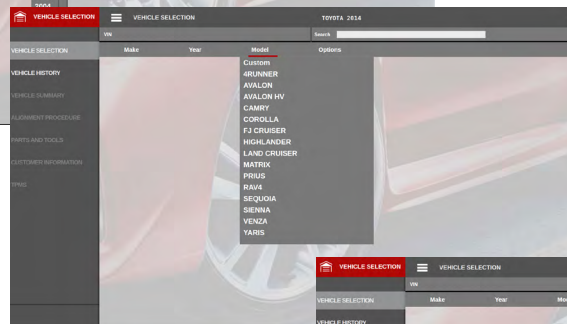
2004

VEHICLE SELECTION

VEHICLE SELECTION

TOYOTA 2014

VIN

Search

Make

Year

Model

Options

VEHICLE SELECTION

VEHICLE HISTORY

VEHICLE SUMMARY

ALIGNMENT PROCEDURE

PARTS AND TOOLS

CUSTOMER INFORMATION

TPMS

Custom
4RUNNER
AVALON
AVALON HV
CAMRY
COROLLA
FJ CRUISER
HIGHLANDER
LAND CRUISER
MATRIX
PRIUS
RAV4
SEQUOIA
SIENNA
VENZA
YARIS

VEHICLE SELECTION

VEHICLE SELECTION

VIN

Make

Year

Mo

VEHICLE SELECTION

VEHICLE HISTORY